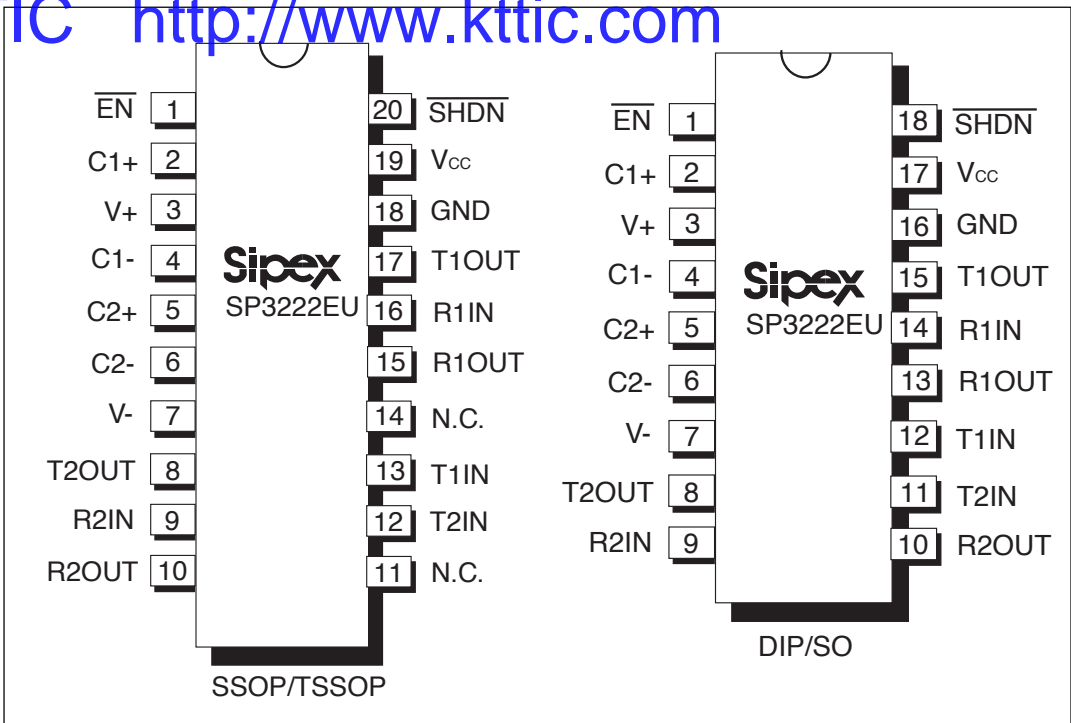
IC http://www.kttic.com

$\overline{EN}$ 1
C1+ 2
V+ 3
C1- 4
C2+ 5
C2- 6
V- 7
T2OUT 8
R2IN 9
R2OUT 10

Sipex
SP3222EU

20 $\overline{SHDN}$
19 $V_{CC}$
18 GND
17 T1OUT
16 R1IN
15 R1OUT
14 N.C.
13 T1IN
12 T2IN
11 N.C.

SSOP/TSSOP

$\overline{EN}$ 1
C1+ 2
V+ 3
C1- 4
C2+ 5
C2- 6
V- 7
T2OUT 8
R2IN 9

Sipex
SP3222EU

18 $\overline{SHDN}$
17 $V_{CC}$
16 GND
15 T1OUT
14 R1IN
13 R1OUT
12 T1IN
11 T2IN
10 R2OUT

DIP/SO